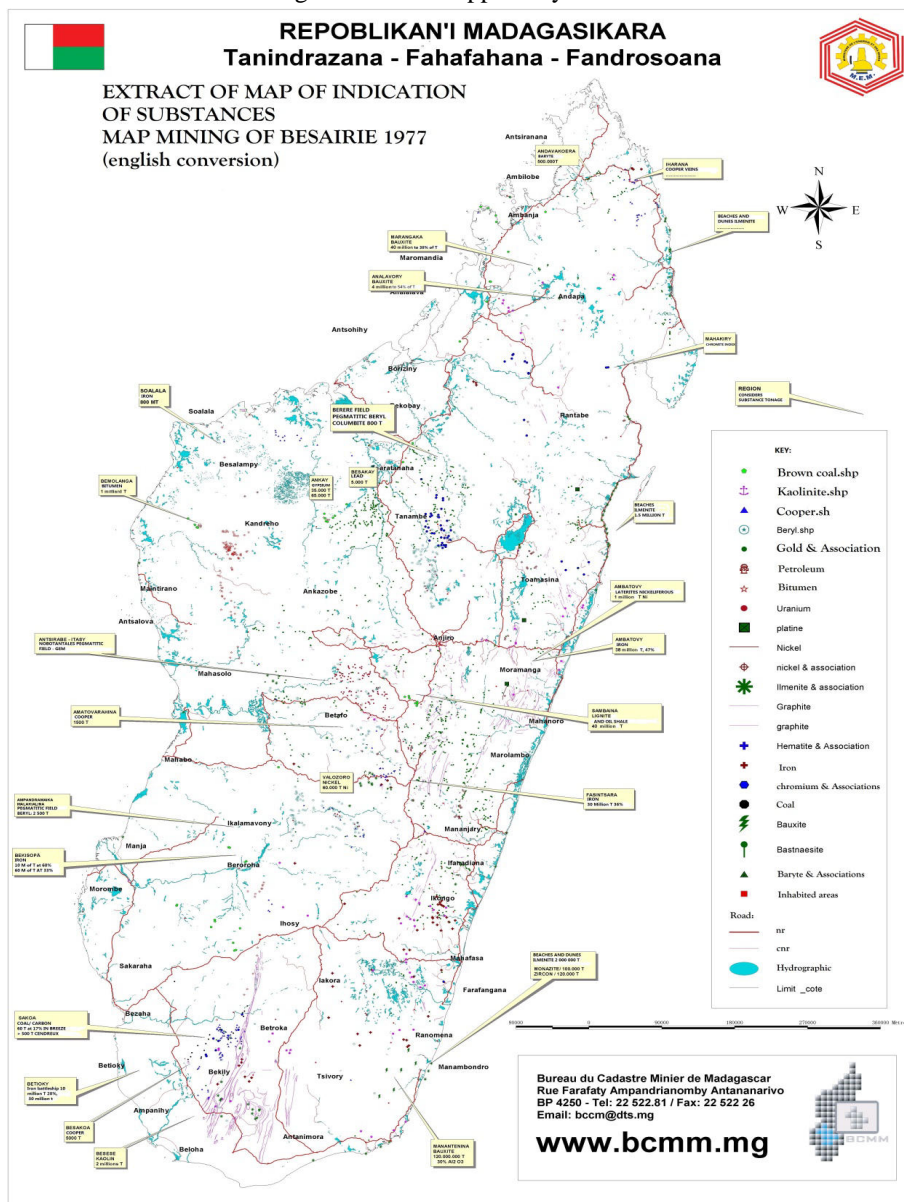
REPOBLIKAN'I MADAGASIKARA
Tanindrazana - Fahafahana - Fandrosoana

M.E.M.

EXTRACT OF MAP OF INDICATION OF SUBSTANCES
MAP MINING OF BESAIRIE 1977
(english conversion)

N
W E
S

ANDAVAKOERA BARYTE 500.000T

IHARANA COOPER VEINS

BEACHES AND DUNES ILMENITE

MARANGAKA BAUXITE 40 million to 38% of T

ANALAVORY BAUXITE 4 millions to 54% of T

MAHAKIRY CHROMITE ROCK

REGION CONSIDERS SUBSTANCE TONAGE

SOALALA IRON 800 MT

BERERE FIELD PEGMATITIC BERYL COLUMBITE 800 T

BESAKAY LEAD 5.000 T

AMKAY GYPSUM 35.000 T 85.000 T

BEMOLANGA BITUMEN 1 milliard T

BEACHES ILMENITE 1.5 MILLION T

AMBATOVY LATERITES NICKELIFEROUS 1 million T Ni

AMBATOVY IRON 38 million T, 47%

ANTSIRABE - ITASY NOBOTANTALES PEGMATITIC FIELD - GEM

BEMBAINA LIGNITE AND OIL SHALE 40 million T

AMATOVARAHINA COOPER 1000 T

VALOZORO NICKEL 80.000 T Ni

FARATSARA IRON 30 Million T 30%

AMPANDRANDAVA MALAKIALINA PEGMATITIC FIELD BERYL: 2 500 T

BEKISOPA IRON 10 M of T at 60% 60 M of T AT 35%

BEACHES AND DUNES ILMENITE 2 000 000 T MONAZITE: 150.000 T ZIRCON: 120.000 T

SAKOA COAL/ CARBON 60 T at 17% IN BRIZE + 500 T CENDREUX

BETIOKY Iron Ironbearing 10 million T 28%, 30 million +

BERAKOA COOPER 5000 T

BEREBE KAOLIN 2 millions T

MANANTENINA BAUXITE 120.000.000 T 30% Al2 O3

Antsiranana
Ambilobe
Ambanja
Maromandia
Andapa
Antsohihy
Boriziny
Antalaha
Befandriana
Sambava
Mandritsara
Rantabe
Soalala
Mitsinjo
Besalampy
Tsaratanana
Kandreho
Tanambe
Maintirano
Ankazobe
Toamasina
Antsalova
Anjiro
Moramanga
Mahasolo
Betafo
Mahanoro
Marolambo
Maintirano
Miandrivazo
Ikalamavony
Manja
Beroroha
Morombe
Mananjary
Ifanadiana
Ikongo
Ihosy
Sakaraha
Mahafasa
Iakora
Farafangana
Bezaha
Betroka
Ranomena
Betioky
Bekily
Tsivory
Manambondro
Ampanihy
Antanimora
Beloha

KEY:
Brown coal.shp
Kaolinite.shp
Cooper.sh
Beryl.shp
Gold & Association
Petroleum
Bitumen
Uranium
platine
Nickel
nickel & association
Ilmenite & association
Graphite
graphite
Hematite & Association
Iron
chromium & Associations
Coal
Bauxite
Bastnaesite
Baryte & Associations
Inhabited areas
Road:
nr
cnr
Hydrographic
Limit _cote

0 90000 180000 270000 360000 Meters

Bureau du Cadastre Minier de Madagascar
Rue Farafaty Ampandrianomby Antananarivo
BP 4250 - Tel: 22 522.81 / Fax: 22 522 26
Email: bccm@dts.mg
www.bcmm.mg
BCMM